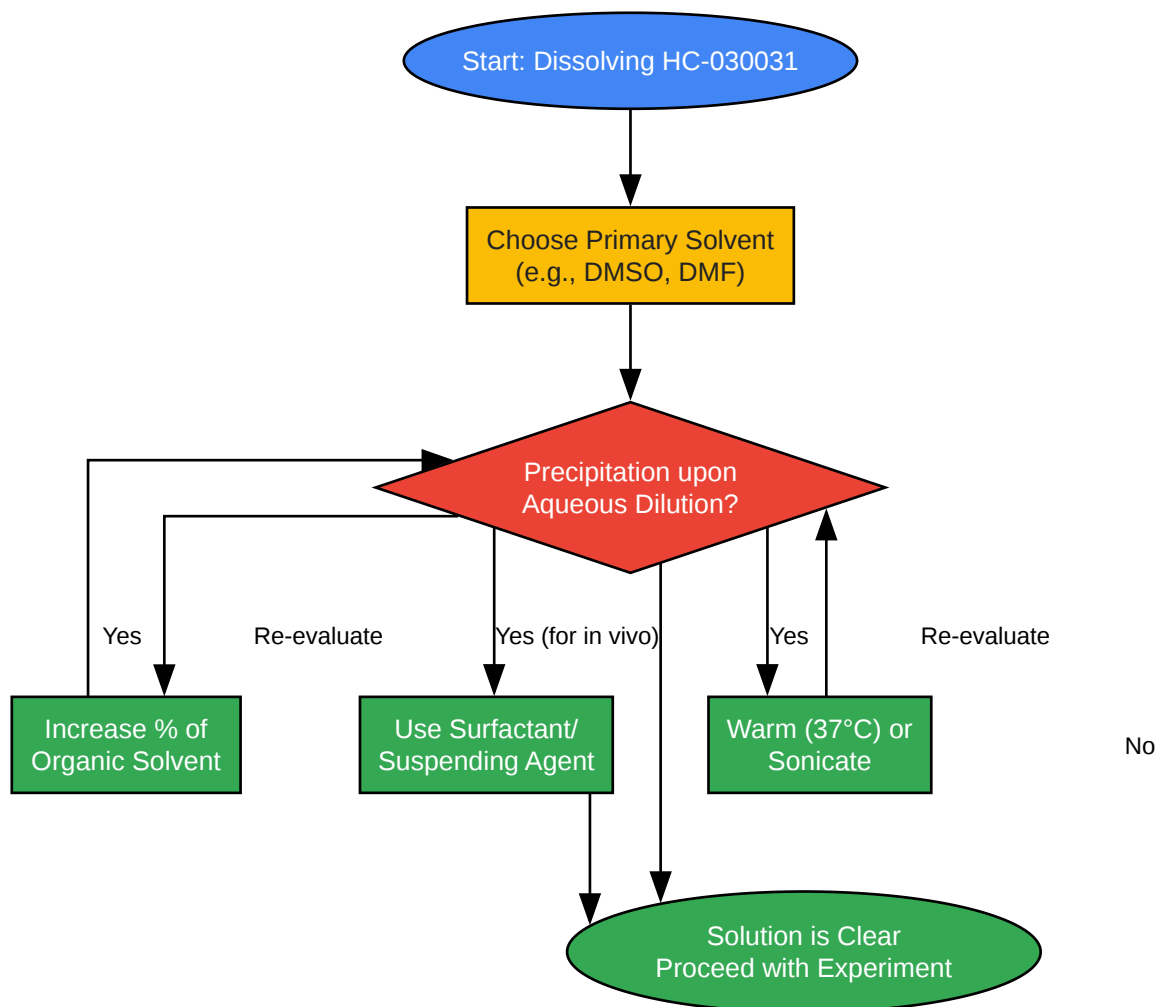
Start: Dissolving HC-030031

Choose Primary Solvent (e.g., DMSO, DMF)

Precipitation upon Aqueous Dilution?

Yes

Re-evaluate

Yes (for in vivo)

Yes

Re-evaluate

Increase % of Organic Solvent

Use Surfactant/ Suspending Agent

Warm (37°C) or Sonicate

No

Solution is Clear Proceed with Experiment